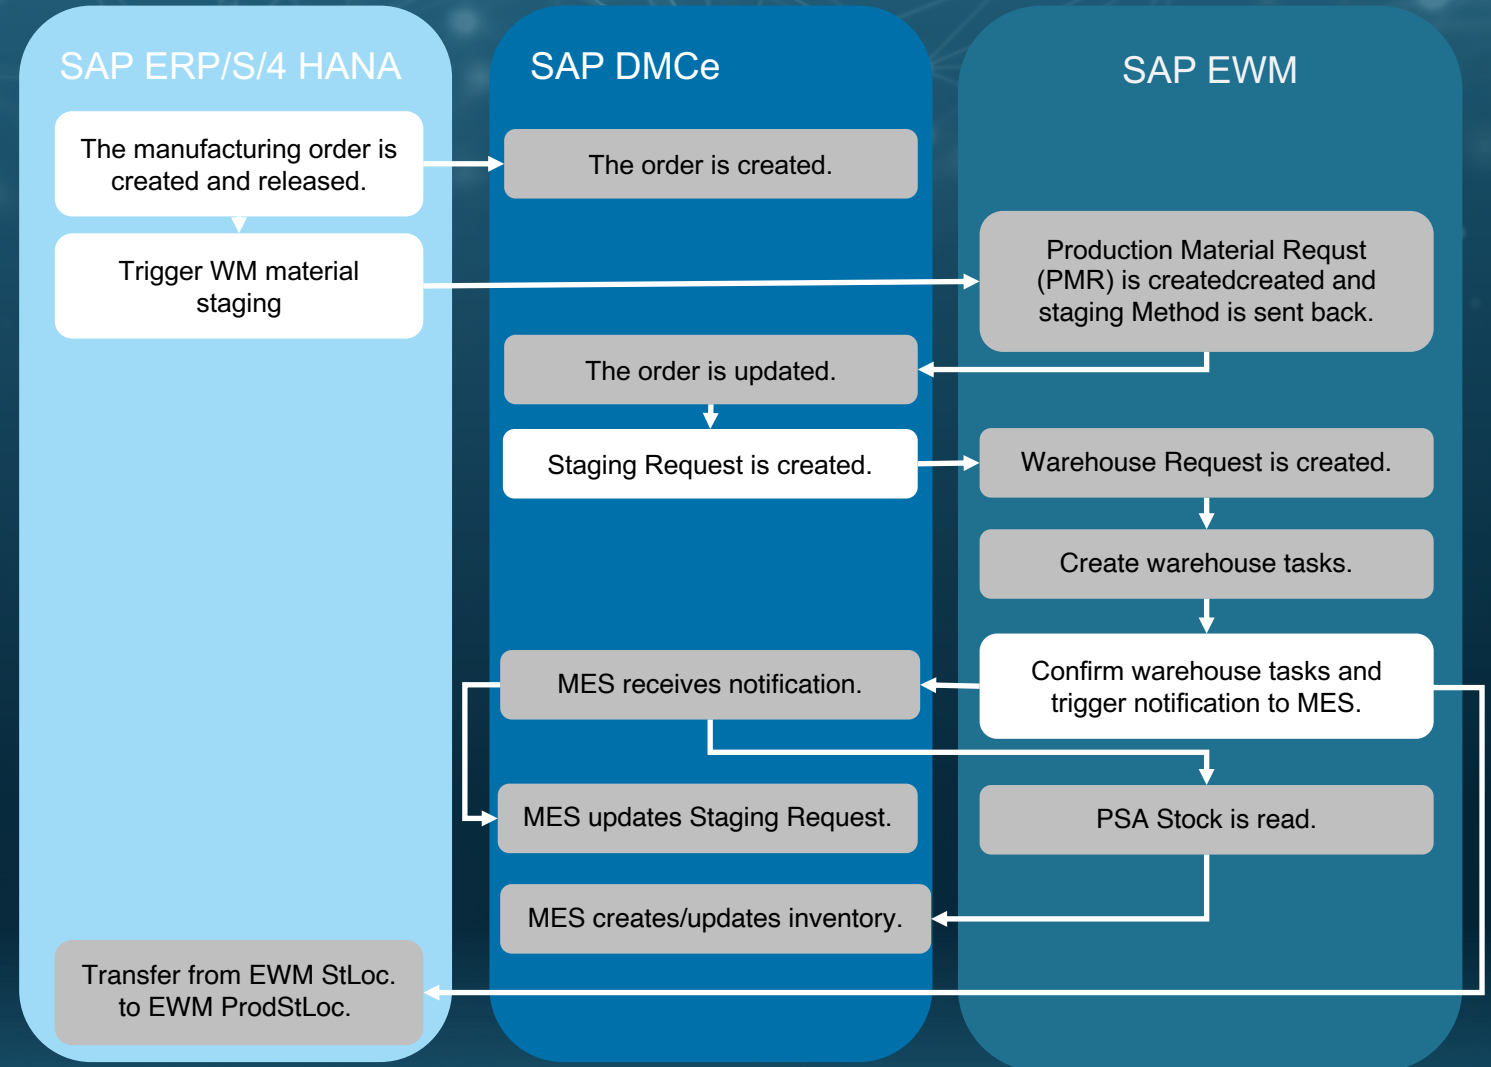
SAP ERP/S/4 HANA

The manufacturing order is created and released.

Trigger WM material staging

Transfer from EWM StLoc. to EWM ProdStLoc.

SAP DMCe

The order is created.

The order is updated.

Staging Request is created.

MES receives notification.

MES updates Staging Request.

MES creates/updates inventory.

SAP EWM

Production Material Requst (PMR) is createdcreated and staging Method is sent back.

Warehouse Request is created.

Create warehouse tasks.

Confirm warehouse tasks and trigger notification to MES.

PSA Stock is read.